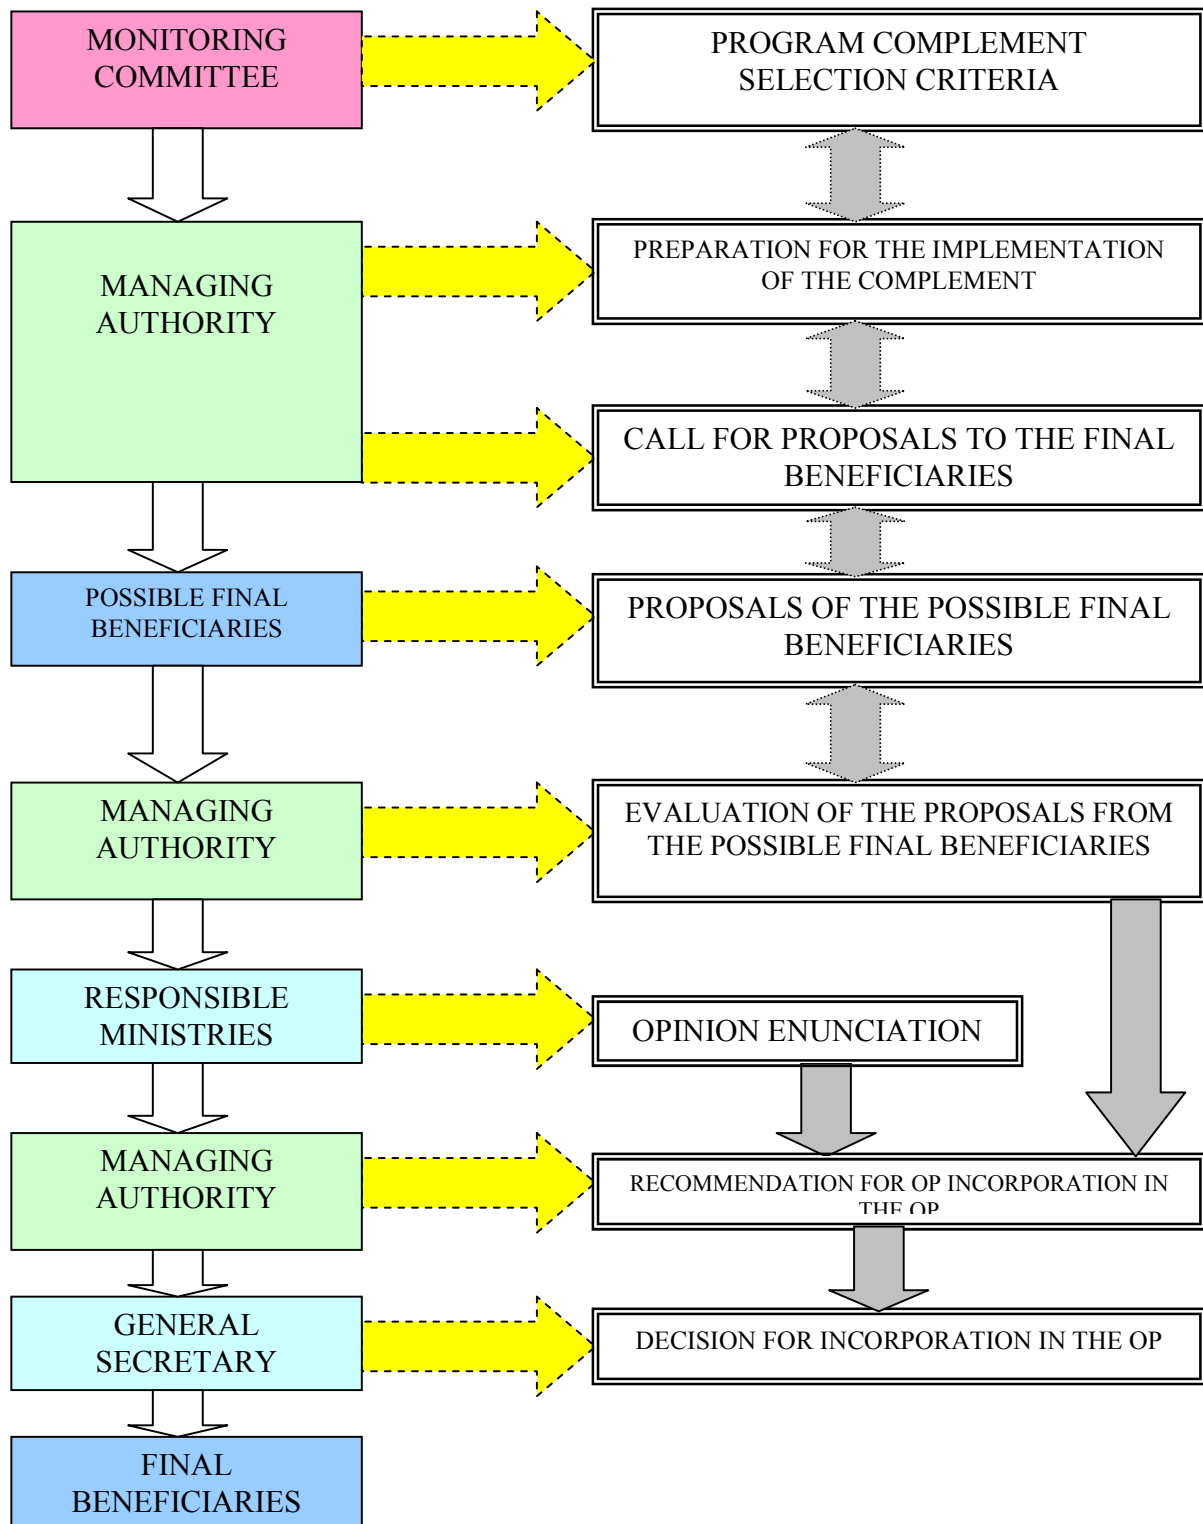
MONITORING COMMITTEE

PROGRAM COMPLEMENT SELECTION CRITERIA

MANAGING AUTHORITY

PREPARATION FOR THE IMPLEMENTATION OF THE COMPLEMENT

CALL FOR PROPOSALS TO THE FINAL BENEFICIARIES

POSSIBLE FINAL BENEFICIARIES

PROPOSALS OF THE POSSIBLE FINAL BENEFICIARIES

MANAGING AUTHORITY

EVALUATION OF THE PROPOSALS FROM THE POSSIBLE FINAL BENEFICIARIES

RESPONSIBLE MINISTRIES

OPINION ENUNCIATION

MANAGING AUTHORITY

RECOMMENDATION FOR OP INCORPORATION IN THE OP

GENERAL SECRETARY

DECISION FOR INCORPORATION IN THE OP

FINAL BENEFICIARIES